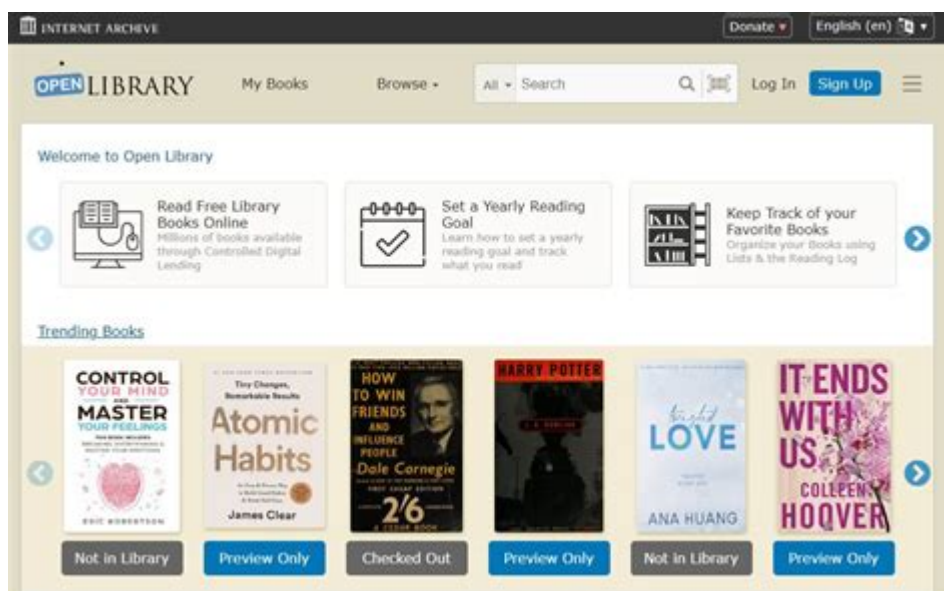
INTERNET ARCHIVE

Donate ▾

English (en) ▾

OPEN LIBRARY

My Books

Browse ▾

All ▾ Search

Log In

Sign Up

Welcome to Open Library

Read Free Library Books Online
Millions of books available through Controlled Digital Lending

Set a Yearly Reading Goal
Learn how to set a yearly reading goal and track what you read

Keep Track of your Favorite Books
Organize your Books using Lists & the Reading Log

Trending Books

CONTROL YOUR MIND AND MASTER YOUR FEELINGS
ERIC ROBERTSON

Tiny Changes, Remarkable Results
Atomic Habits
James Clear

HOW TO WIN FRIENDS AND INFLUENCE PEOPLE
Dale Carnegie
FIRST CHEAP EDITION
2/6

HARRY POTTER

LOVE
ANA HUANG

IT ENDS WITH US
COLLEEN HOOVER

Not in Library

Preview Only

Checked Out

Preview Only

Not in Library

Preview Only